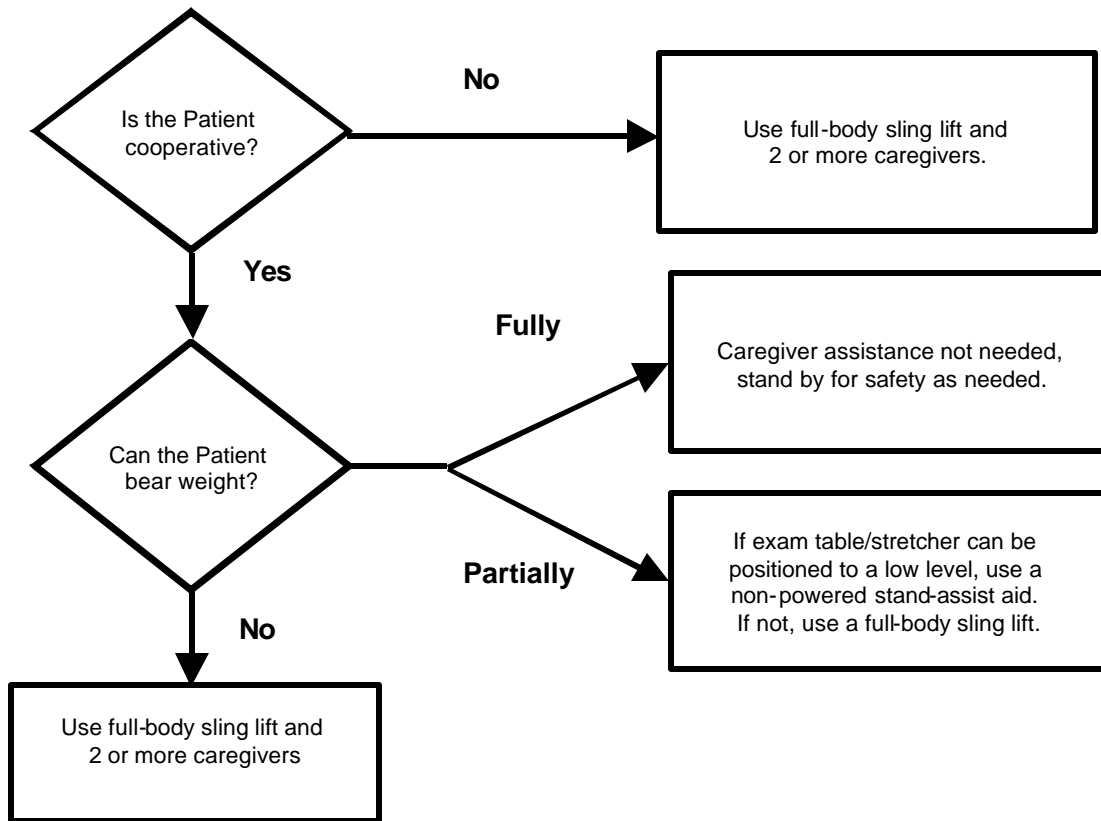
Is the Patient cooperative?

No

Use full-body sling lift and 2 or more caregivers.

Yes

Fully

Caregiver assistance not needed, stand by for safety as needed.

Can the Patient bear weight?

Partially

If exam table/stretcher can be positioned to a low level, use a non-powered stand-assist aid. If not, use a full-body sling lift.

No

Use full-body sling lift and 2 or more caregivers